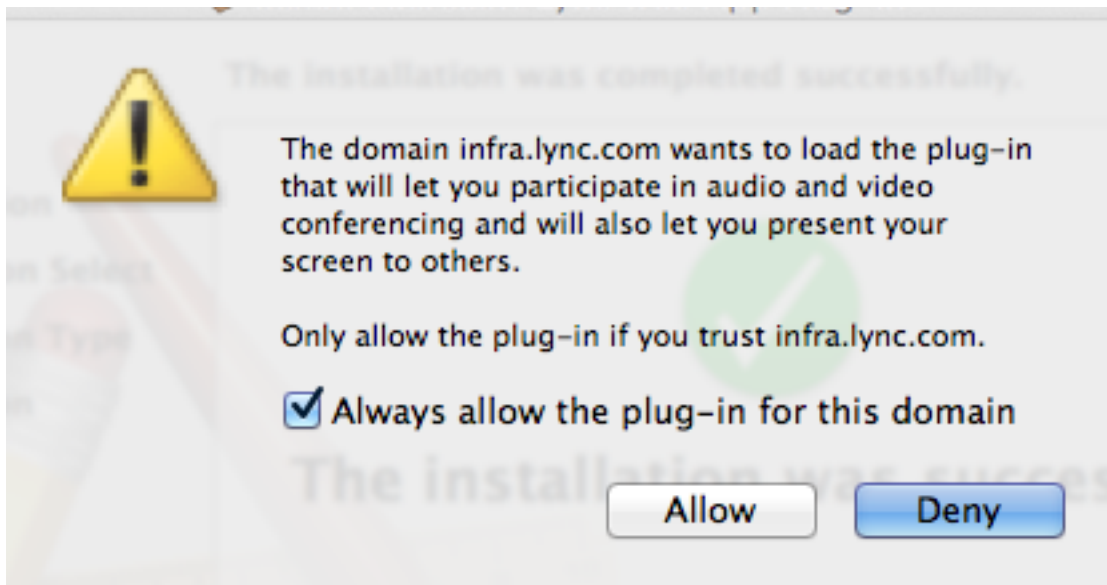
The installation was completed successfully.

The domain infra.lync.com wants to load the plug-in that will let you participate in audio and video conferencing and will also let you present your screen to others.

Only allow the plug-in if you trust infra.lync.com.

Always allow the plug-in for this domain

The installation was succes

Allow

Deny